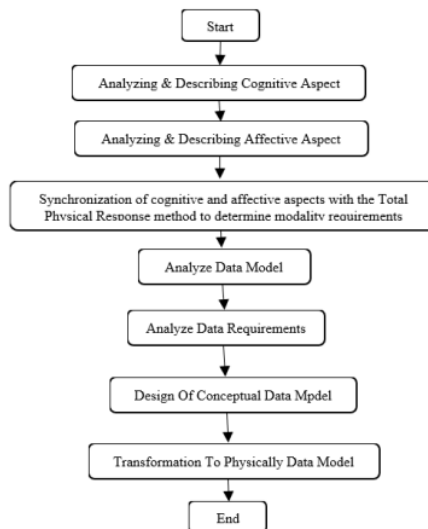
Start

Analyzing & Describing Cognitive Aspect

Analyzing & Describing Affective Aspect

Synchronization of cognitive and affective aspects with the Total Physical Response method to determine modality requirements

Analyze Data Model

Analyze Data Requirements

Design Of Conceptual Data Mpdel

Transformation To Physically Data Model

End